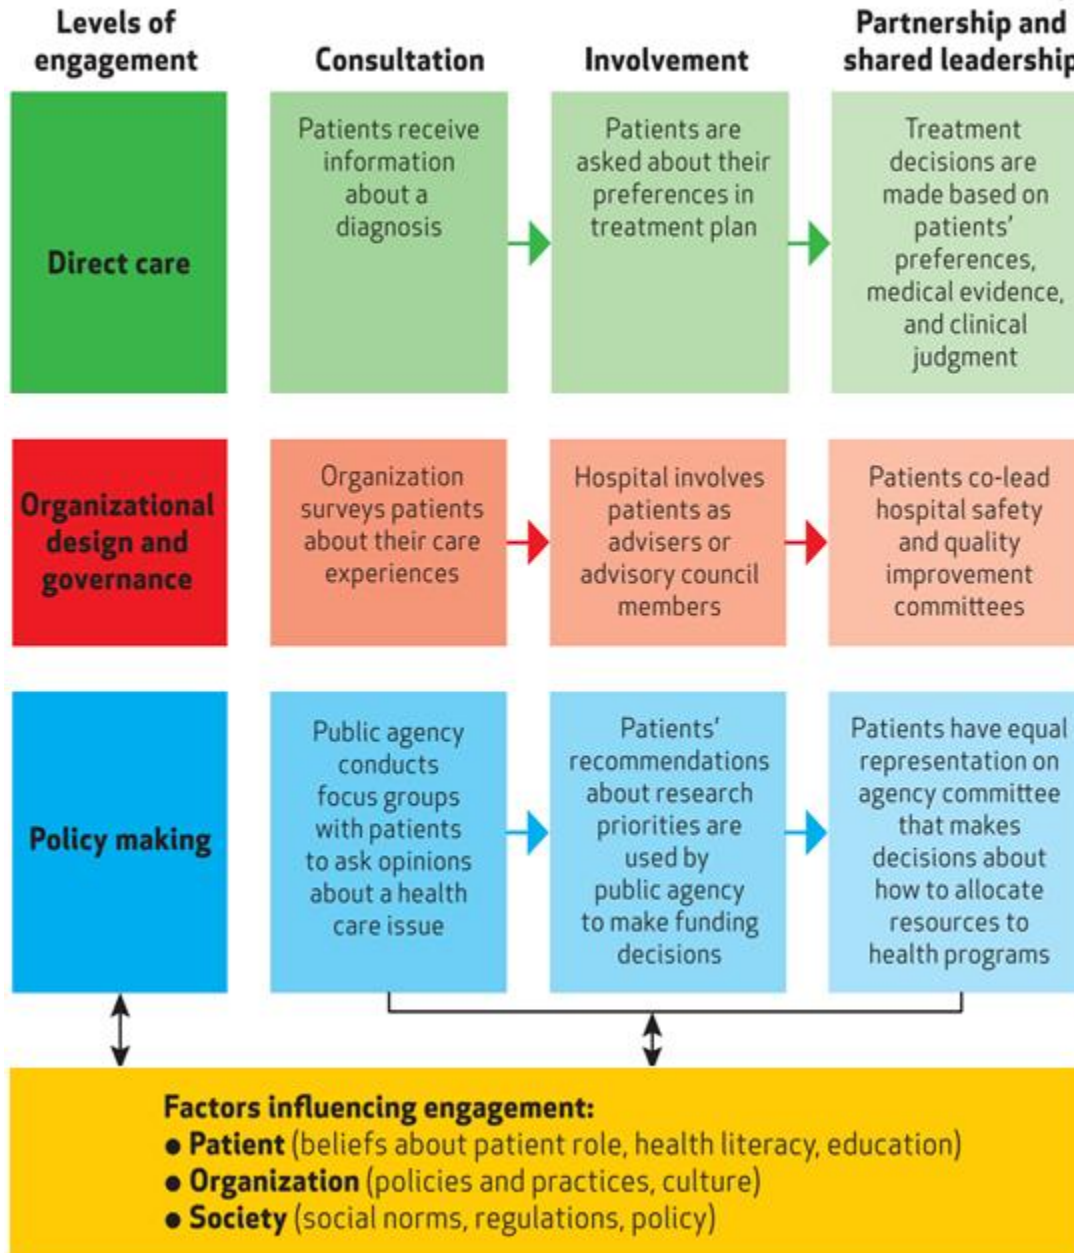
| Levels of engagement | Consultation | Involvement | Partnership and shared leadership |
|---|---|---|---|
| Direct care | Patients receive information about a diagnosis | Patients are asked about their preferences in treatment plan | Treatment decisions are made based on patients' preferences, medical evidence, and clinical judgment |
| Organizational design and governance | Organization surveys patients about their care experiences | Hospital involves patients as advisers or advisory council members | Patients co-lead hospital safety and quality improvement committees |
| Policy making | Public agency conducts focus groups with patients to ask opinions about a health care issue | Patients' recommendations about research priorities are used by public agency to make funding decisions | Patients have equal representation on agency committee that makes decisions about how to allocate resources to health programs |

Factors influencing engagement:
• Patient (beliefs about patient role, health literacy, education)
• Organization (policies and practices, culture)
• Society (social norms, regulations, policy)